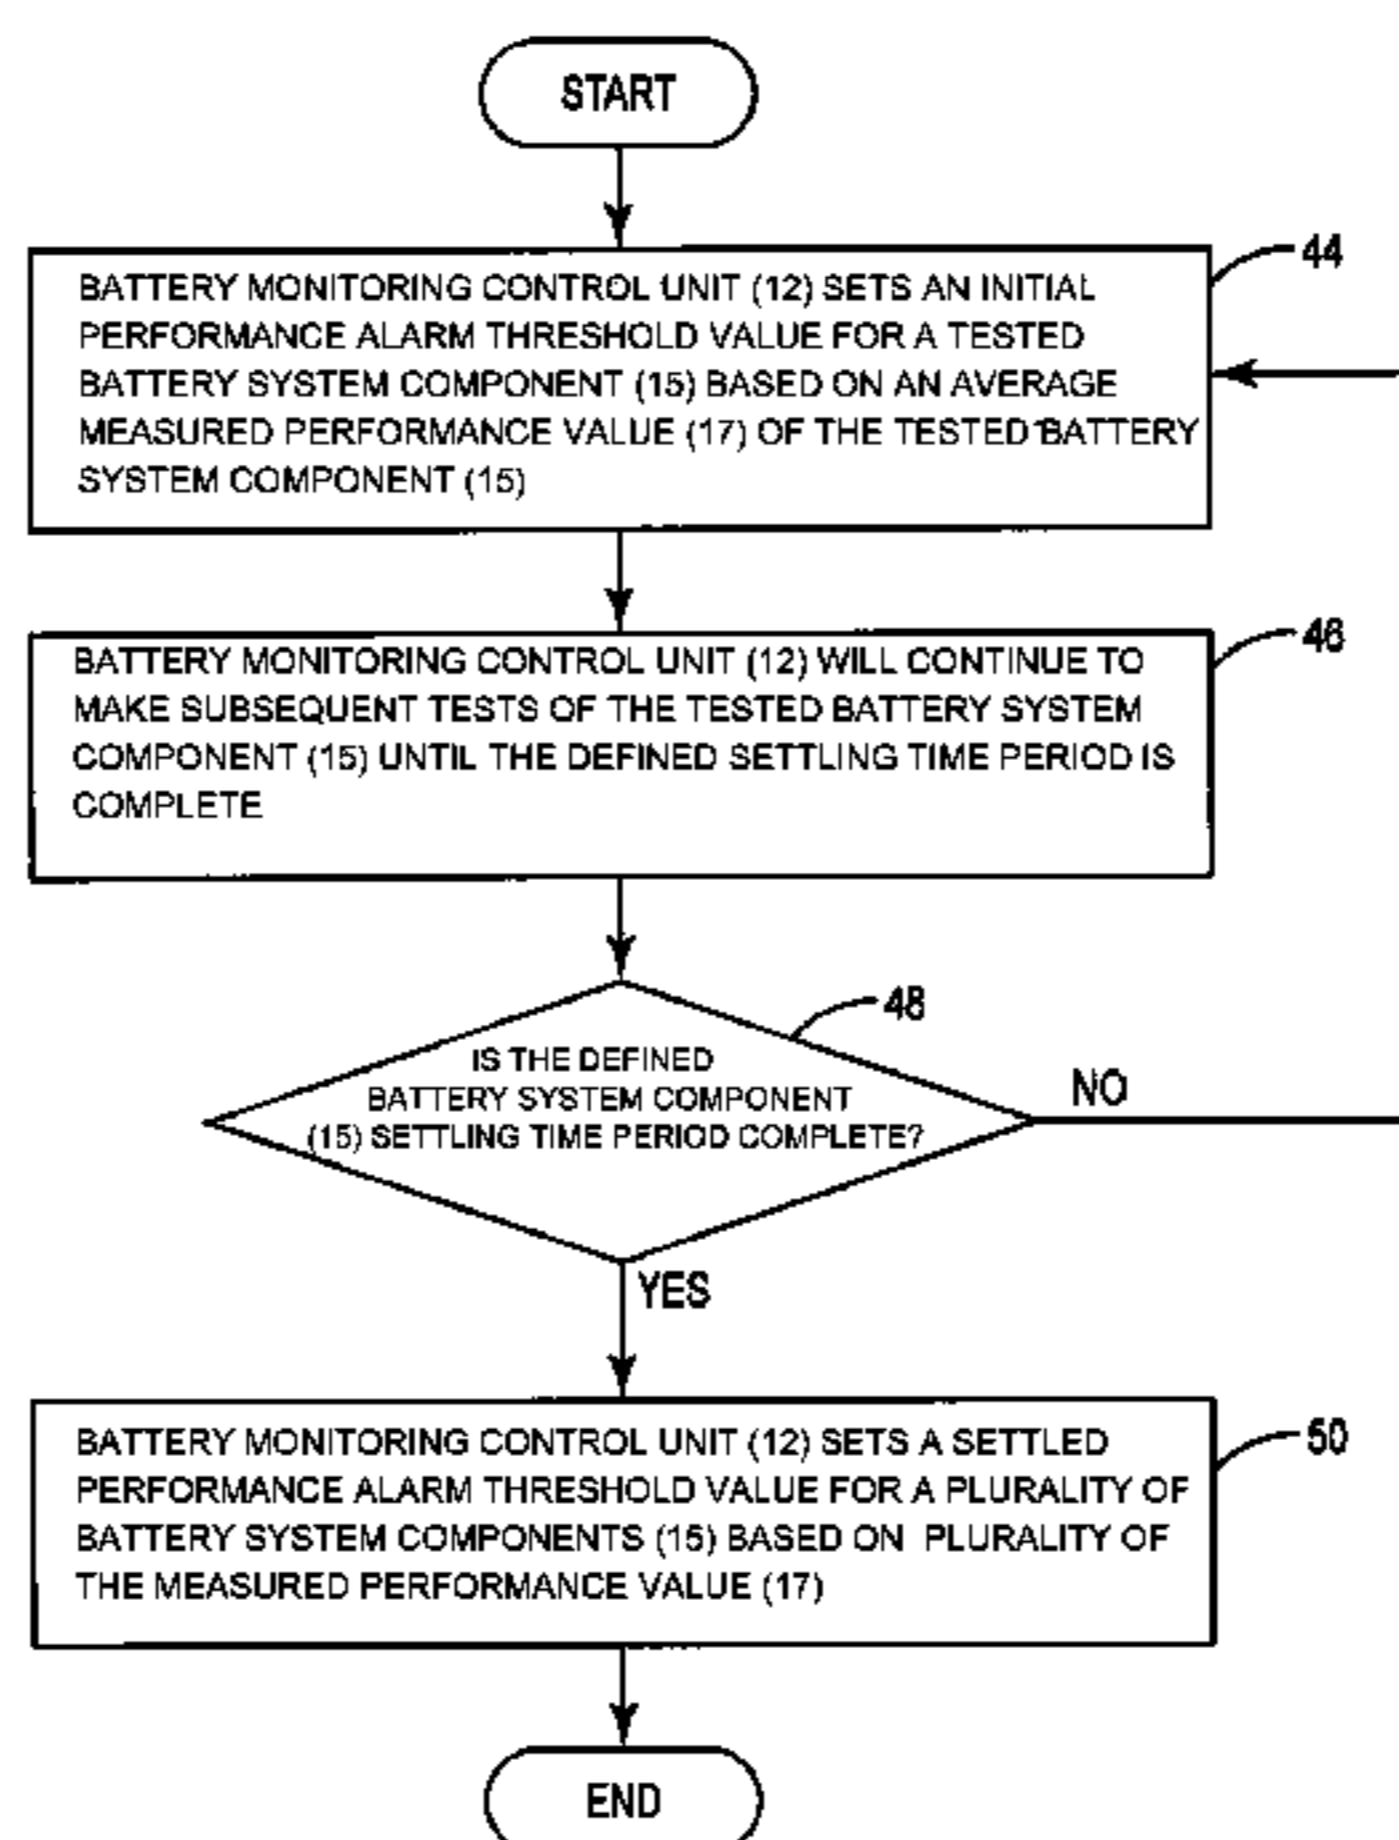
START

44

BATTERY MONITORING CONTROL UNIT (12) SETS AN INITIAL PERFORMANCE ALARM THRESHOLD VALUE FOR A TESTED BATTERY SYSTEM COMPONENT (15) BASED ON AN AVERAGE MEASURED PERFORMANCE VALUE (17) OF THE TESTED BATTERY SYSTEM COMPONENT (15)

46

BATTERY MONITORING CONTROL UNIT (12) WILL CONTINUE TO MAKE SUBSEQUENT TESTS OF THE TESTED BATTERY SYSTEM COMPONENT (15) UNTIL THE DEFINED SETTLING TIME PERIOD IS COMPLETE

48

IS THE DEFINED BATTERY SYSTEM COMPONENT (15) SETTLING TIME PERIOD COMPLETE?

NO

YES

50

BATTERY MONITORING CONTROL UNIT (12) SETS A SETTLED PERFORMANCE ALARM THRESHOLD VALUE FOR A PLURALITY OF BATTERY SYSTEM COMPONENTS (15) BASED ON PLURALITY OF THE MEASURED PERFORMANCE VALUE (17)

END